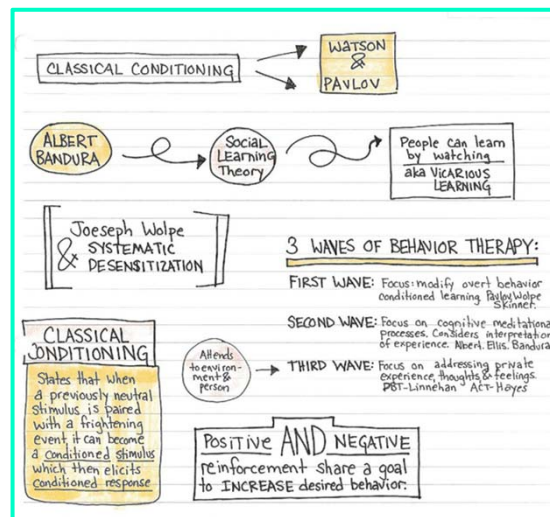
CLASSICAL CONDITIONING

WATSON & PAVLOV

ALBERT BANDURA

Social Learning Theory

People can learn by watching aka VICARIOUS LEARNING

Joeseph Wolpe & SYSTEMATIC DESENSITIZATION

3 WAVES OF BEHAVIOR THERAPY:

FIRST WAVE: Focus: modify overt behavior conditioned learning. Pavlov, Wolpe Skinner.

SECOND WAVE: Focus on cognitive meditational processes. Considers interpretation of experience. Albert Ellis. Bandura

THIRD WAVE: Focus on addressing private experience, thoughts & feelings. DBT-Linnehan ACT-Hayes

CLASSICAL CONDITIONING

States that when a previously neutral stimulus is paired with a frightening event it can become a conditioned stimulus which then elicits conditioned response

Attends to environment & person

POSITIVE AND NEGATIVE reinforcement share a goal to INCREASE desired behavior.